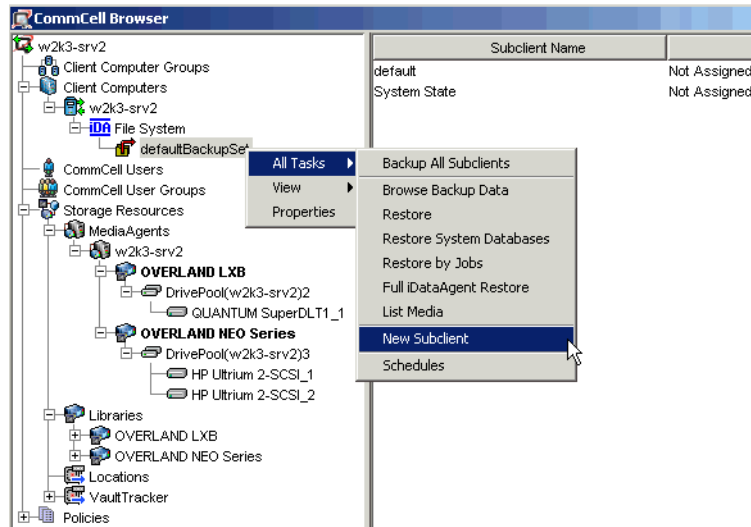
CommCell Browser

w2k3-srv2
Client Computer Groups
Client Computers
w2k3-srv2
iDA File System
defaultBackupSe
CommCell Users
CommCell User Groups
Storage Resources
MediaAgents
w2k3-srv2
OVERLAND LXB
DrivePool(w2k3-srv2)2
QUANTUM SuperDLT1_1
OVERLAND NEO Series
DrivePool(w2k3-srv2)3
HP Ultrium 2-SCSI_1
HP Ultrium 2-SCSI_2
Libraries
OVERLAND LXB
OVERLAND NEO Series
Locations
VaultTracker
Policies

| Subclient Name | |
|---|---|
| default | Not Assigned |
| System State | Not Assigned |

All Tasks
View
Properties

Backup All Subclients
Browse Backup Data
Restore
Restore System Databases
Restore by Jobs
Full iDataAgent Restore
List Media
New Subclient
Schedules